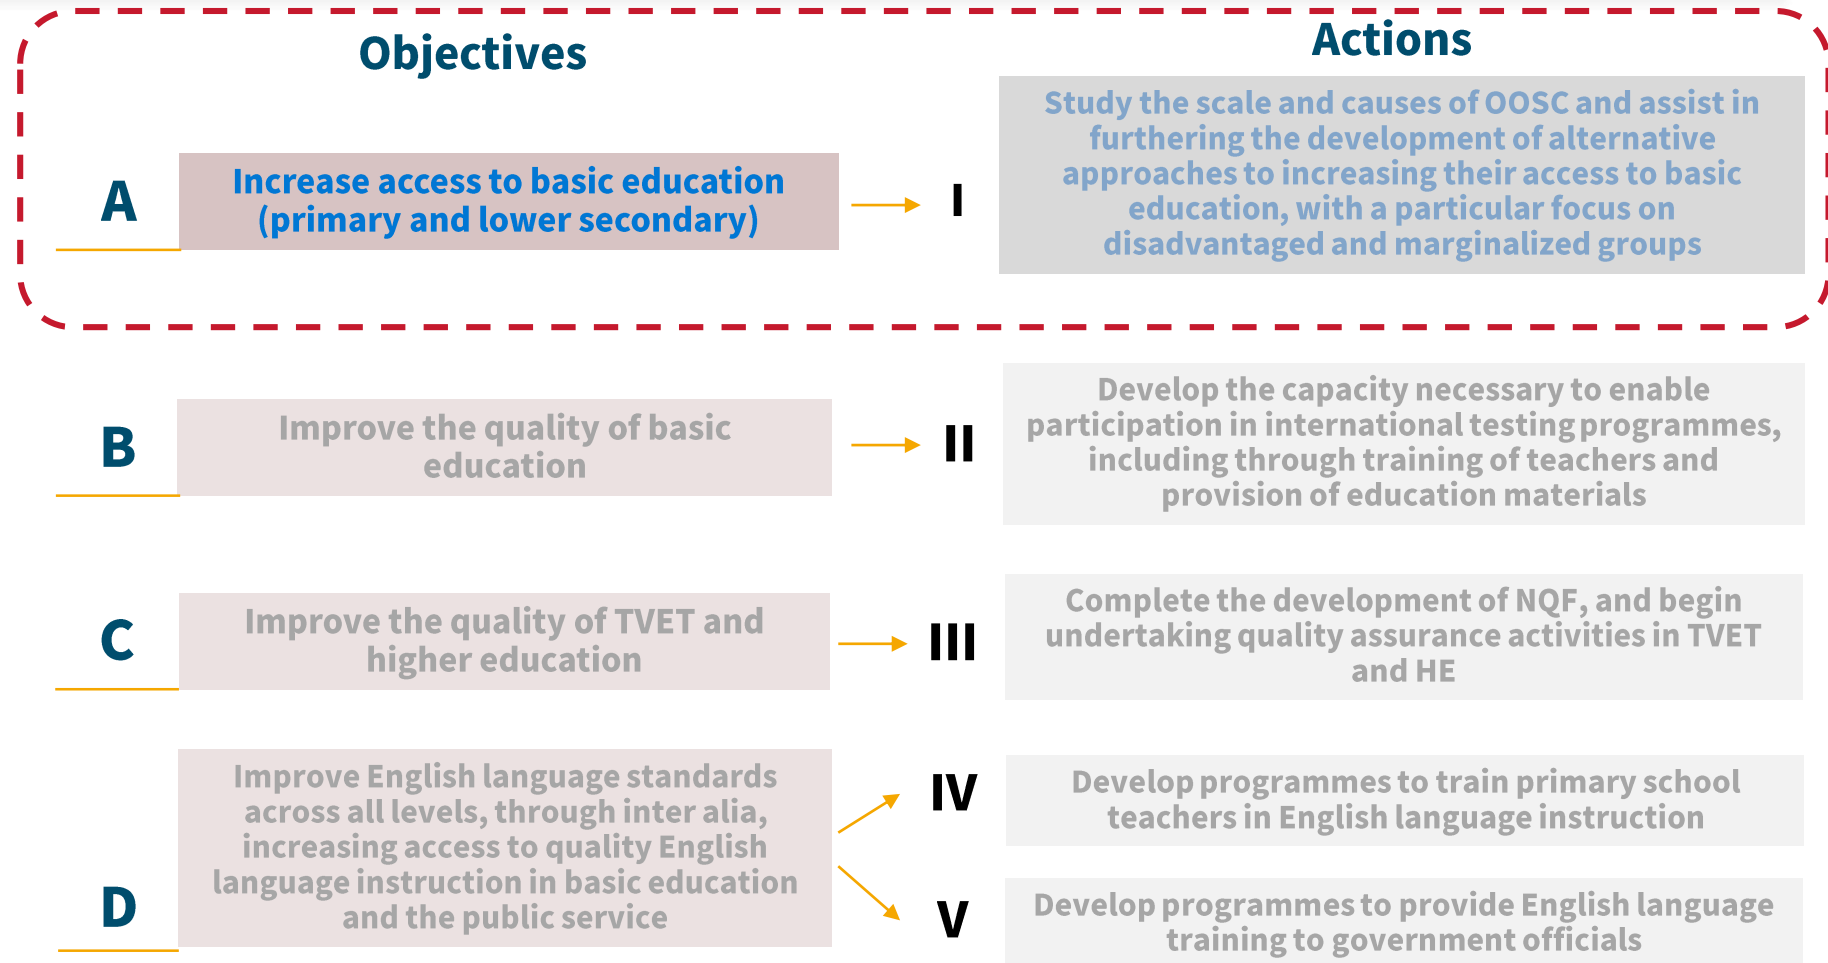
Objectives

Actions

A

Increase access to basic education (primary and lower secondary)

I

Study the scale and causes of OOSC and assist in furthering the development of alternative approaches to increasing their access to basic education, with a particular focus on disadvantaged and marginalized groups

B

Improve the quality of basic education

II

Develop the capacity necessary to enable participation in international testing programmes, including through training of teachers and provision of education materials

C

Improve the quality of TVET and higher education

III

Complete the development of NQF, and begin undertaking quality assurance activities in TVET and HE

D

Improve English language standards across all levels, through inter alia, increasing access to quality English language instruction in basic education and the public service

IV

Develop programmes to train primary school teachers in English language instruction

V

Develop programmes to provide English language training to government officials